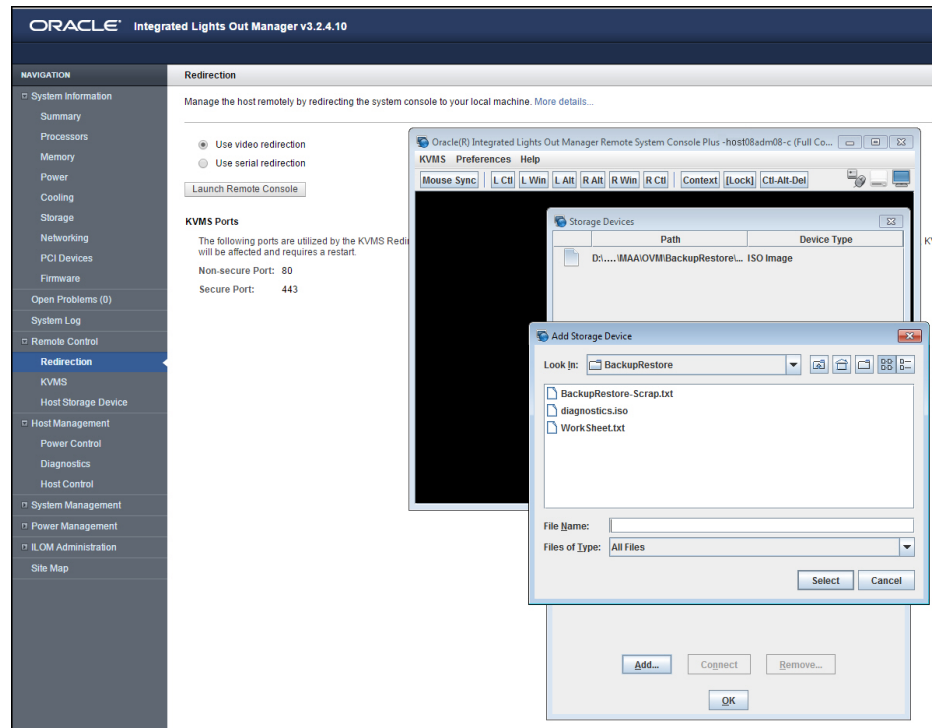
ORACLE® Integrated Lights Out Manager v3.2.4.10

NAVIGATION
System Information
Summary
Processors
Memory
Power
Cooling
Storage
Networking
PCI Devices
Firmware
Open Problems (0)
System Log
Remote Control
Redirection
KVMS
Host Storage Device
Host Management
Power Control
Diagnostics
Host Control
System Management
Power Management
ILOM Administration
Site Map

Redirection

Manage the host remotely by redirecting the system console to your local machine. More details...

Use video redirection
Use serial redirection
Launch Remote Console

KVMS Ports
The following ports are utilized by the KVMS Redi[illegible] will be affected and requires a restart.
Non-secure Port: 80
Secure Port: 443

Oracle(R) Integrated Lights Out Manager Remote System Console Plus -host08adm08-c (Full Co...
KVMS Preferences Help
Mouse Sync | L Ctl | L Win | L Alt | R Alt | R Win | R Ctl | Context | [Lock] | Ctl-Alt-Del

Storage Devices
| Path | Device Type |
|---|---|
| D:\.....\MAA\OVM\BackupRestore\... | ISO Image |

Add Storage Device
Look In: BackupRestore
BackupRestore-Scrap.txt
diagnostics.iso
WorkSheet.txt
File Name:
Files of Type: All Files
Select Cancel

Add... Connect Remove...
OK